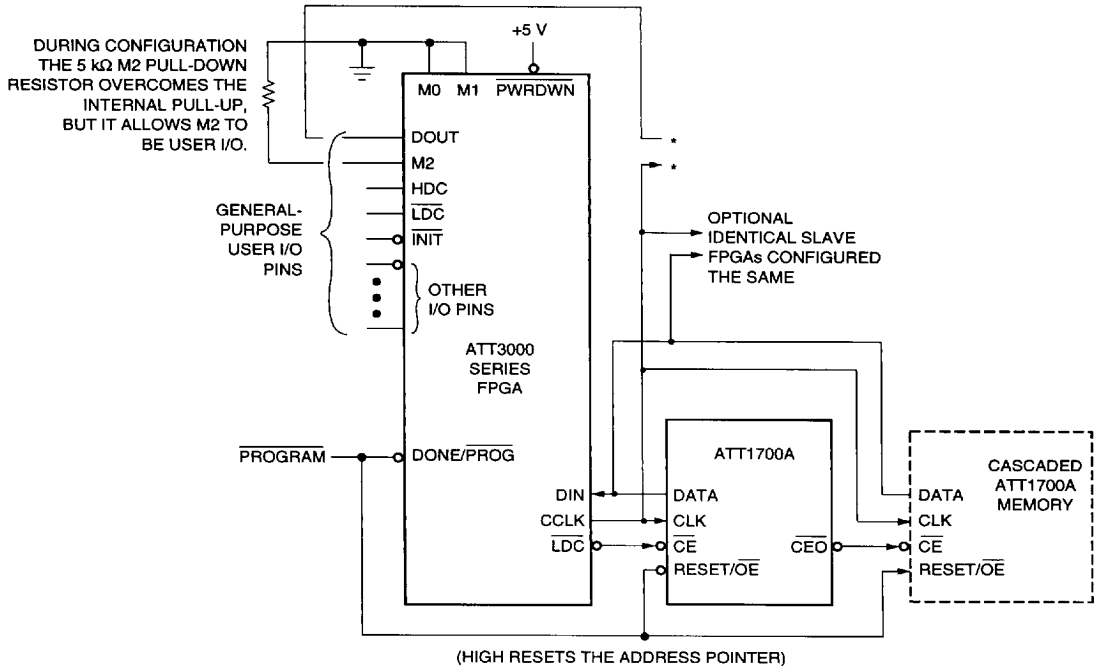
DURING CONFIGURATION THE 5 kΩ M2 PULL-DOWN RESISTOR OVERCOMES THE INTERNAL PULL-UP, BUT IT ALLOWS M2 TO BE USER I/O.

+5 V

M0 M1 $\overline{\text{PWRDWN}}$

DOUT

M2

HDC

$\overline{\text{LDC}}$

$\overline{\text{INIT}}$

GENERAL-PURPOSE USER I/O PINS

OTHER I/O PINS

*

*

OPTIONAL IDENTICAL SLAVE FPGAs CONFIGURED THE SAME

ATT3000 SERIES FPGA

$\overline{\text{PROGRAM}}$

DONE/$\overline{\text{PROG}}$

DIN

CCLK

$\overline{\text{LDC}}$

ATT1700A

DATA

CLK

$\overline{\text{CE}}$

RESET/$\overline{\text{OE}}$

$\overline{\text{CEO}}$

CASCADED ATT1700A MEMORY

DATA

CLK

$\overline{\text{CE}}$

RESET/$\overline{\text{OE}}$

(HIGH RESETS THE ADDRESS POINTER)